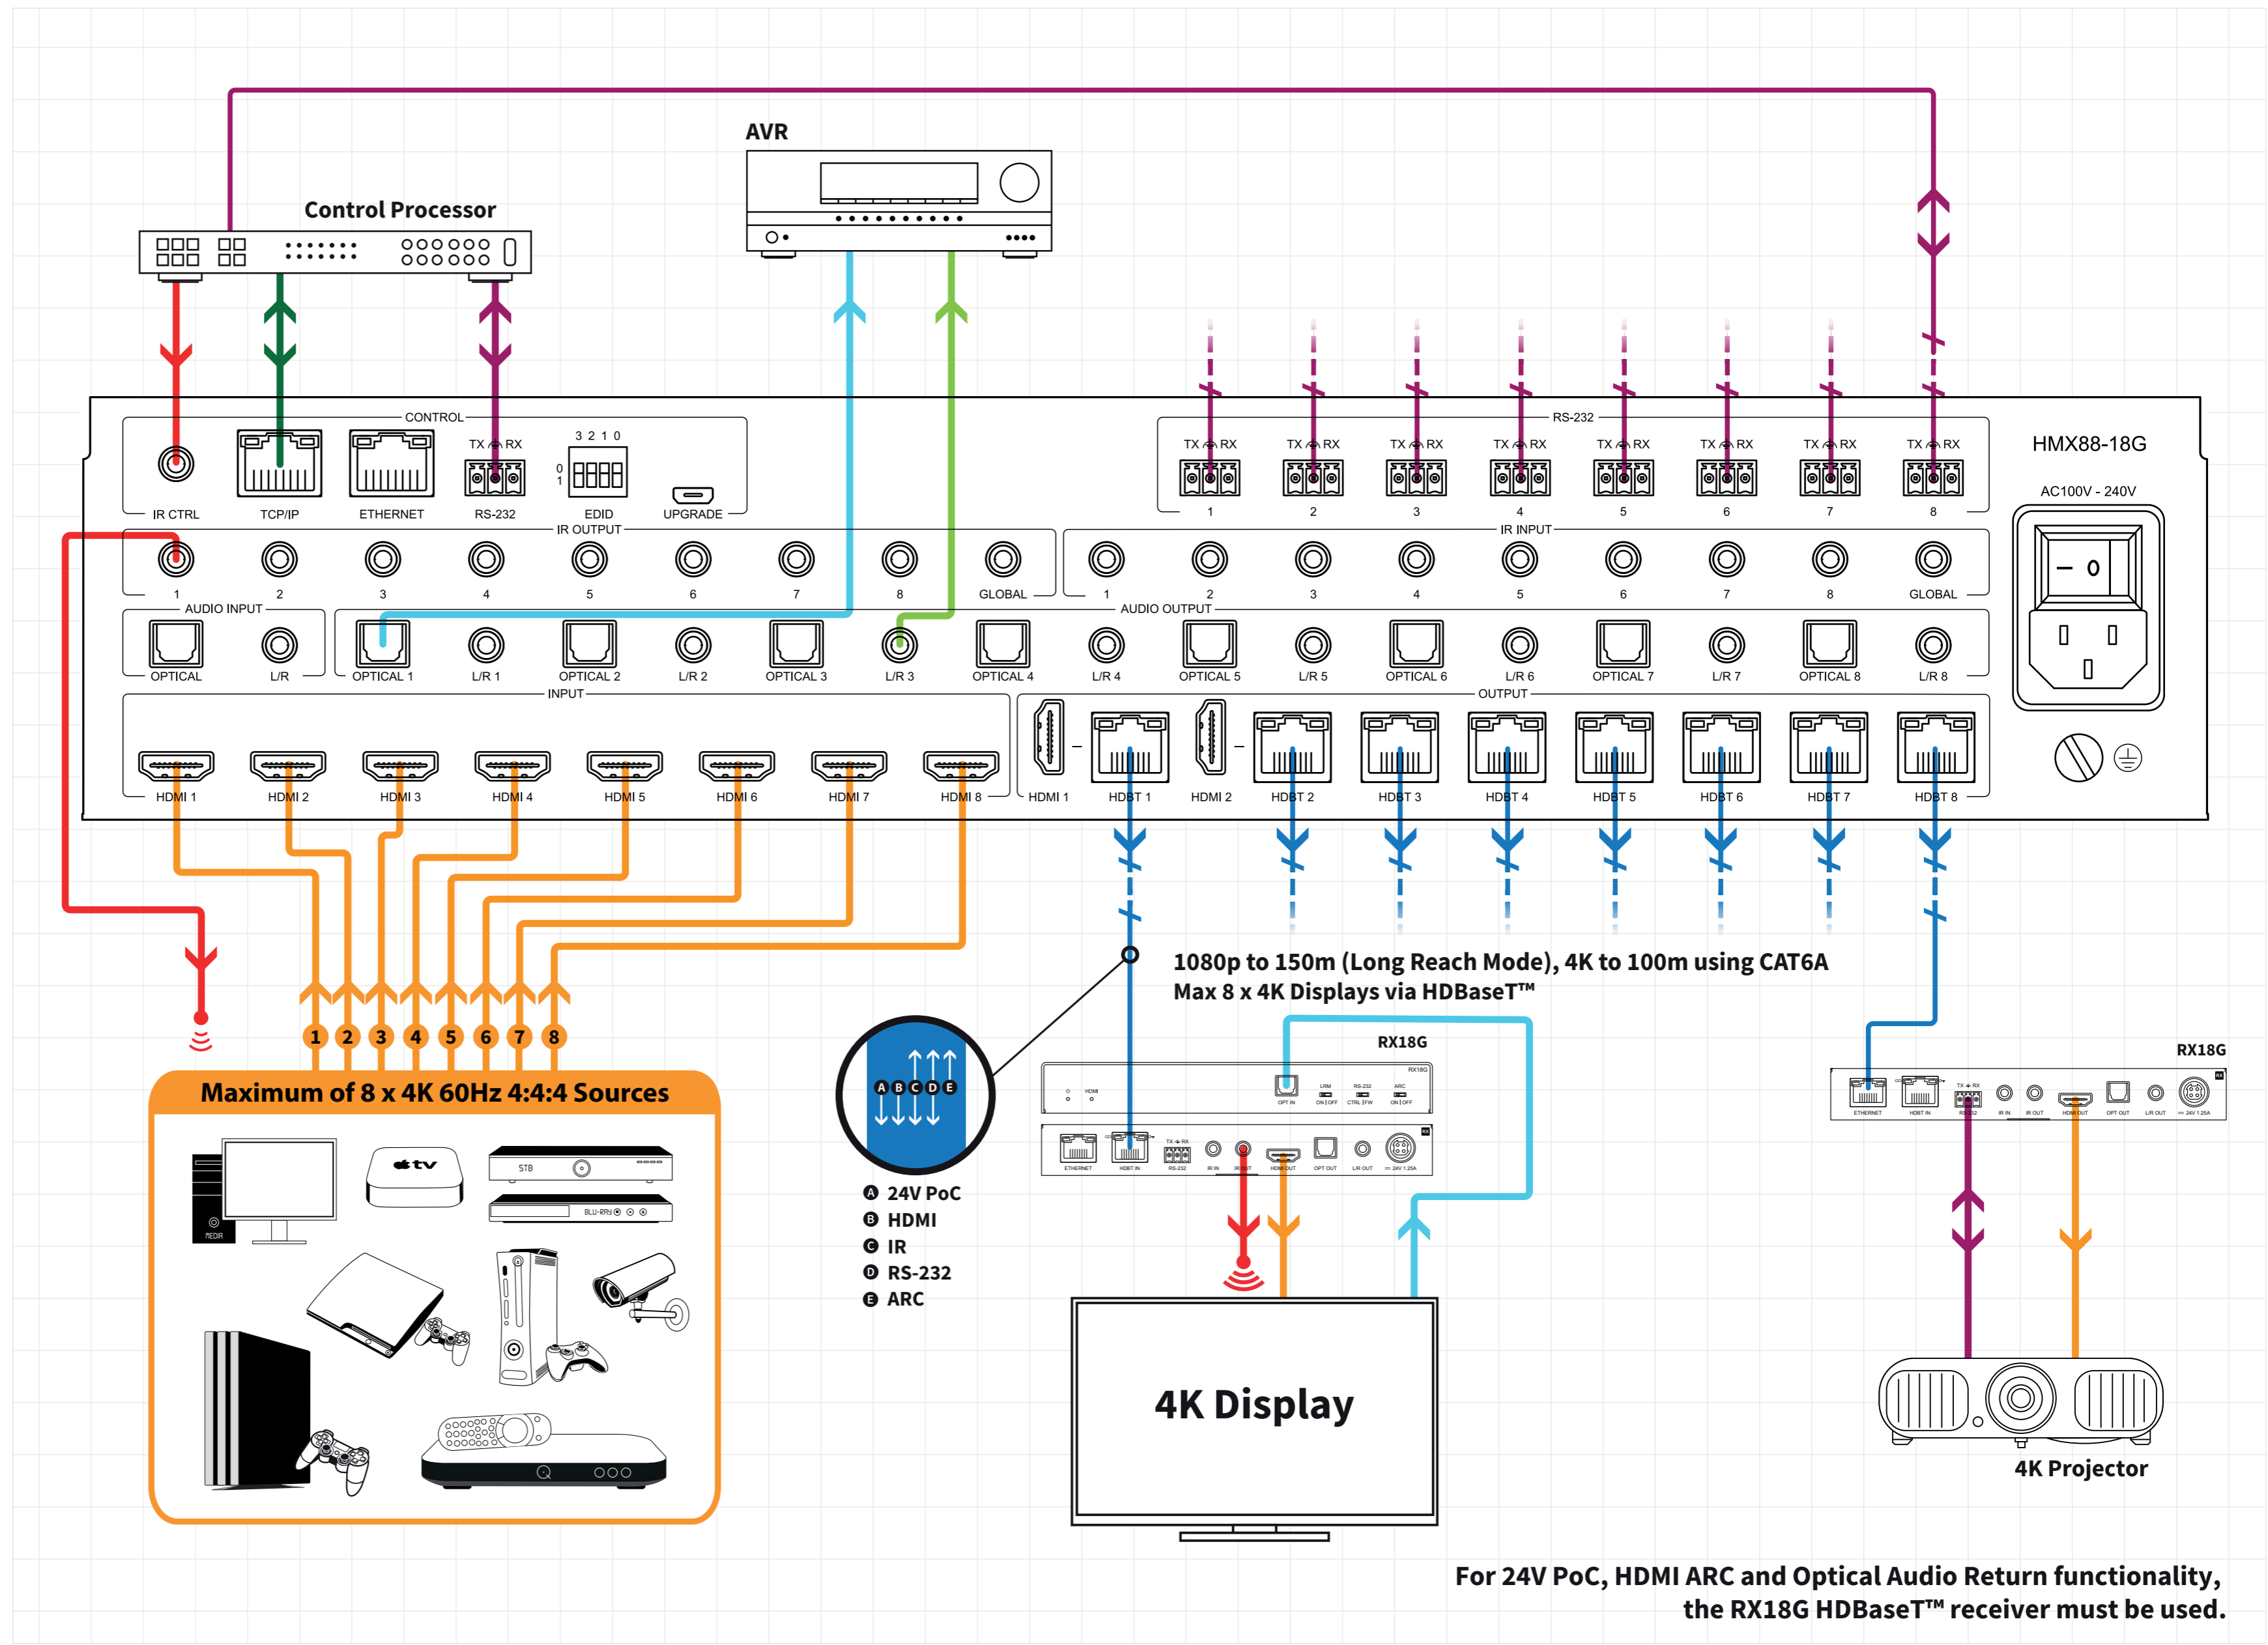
AVR

Control Processor

CONTROL

IR CTRL

TCP/IP

ETHERNET

TX RX

RS-232

3 2 1 0

0 1

EDID

UPGRADE

RS-232

TX RX 1

TX RX 2

TX RX 3

TX RX 4

TX RX 5

TX RX 6

TX RX 7

TX RX 8

HMX88-18G

AC100V - 240V

IR OUTPUT

1 2 3 4 5 6 7 8 GLOBAL

IR INPUT

1 2 3 4 5 6 7 8 GLOBAL

AUDIO INPUT

OPTICAL L/R

AUDIO OUTPUT

OPTICAL 1 L/R 1 OPTICAL 2 L/R 2 OPTICAL 3 L/R 3 OPTICAL 4 L/R 4 OPTICAL 5 L/R 5 OPTICAL 6 L/R 6 OPTICAL 7 L/R 7 OPTICAL 8 L/R 8

INPUT

HDMI 1 HDMI 2 HDMI 3 HDMI 4 HDMI 5 HDMI 6 HDMI 7 HDMI 8

OUTPUT

HDMI 1 HDBT 1 HDMI 2 HDBT 2 HDBT 3 HDBT 4 HDBT 5 HDBT 6 HDBT 7 HDBT 8

1080p to 150m (Long Reach Mode), 4K to 100m using CAT6A
Max 8 x 4K Displays via HDBaseT™

1 2 3 4 5 6 7 8

Maximum of 8 x 4K 60Hz 4:4:4 Sources

tv

STB

BLU-RAY

MEDIA

A B C D E

A 24V PoC
B HDMI
C IR
D RS-232
E ARC

RX18G

RX18G

4K Display

4K Projector

For 24V PoC, HDMI ARC and Optical Audio Return functionality,
the RX18G HDBaseT™ receiver must be used.